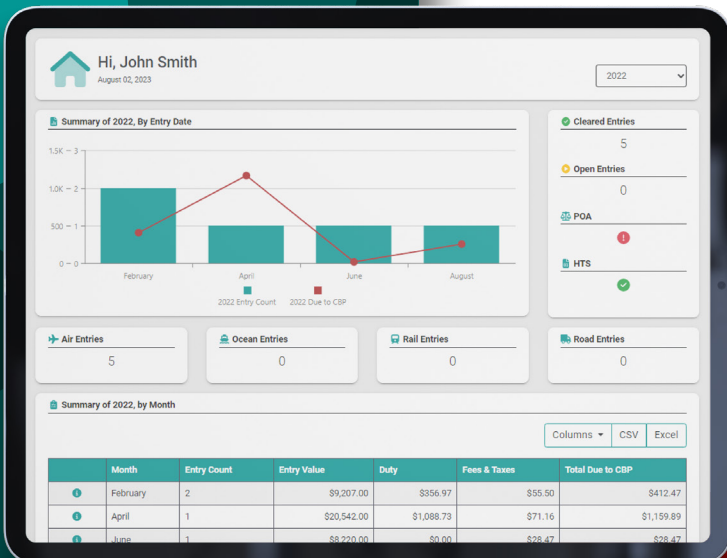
Hi, John Smith
August 02, 2023

2022

Summary of 2022, By Entry Date

1.5K – 3
1.0K – 2
500 – 1
0 – 0

February
April
June
August

2022 Entry Count
2022 Due to CBP

Cleared Entries
5

Open Entries
0

POA

HTS

Air Entries
5

Ocean Entries
0

Rail Entries
0

Road Entries
0

Summary of 2022, by Month

Columns
CSV
Excel

| | Month | Entry Count | Entry Value | Duty | Fees & Taxes | Total Due to CBP |
|---|---|---|---|---|---|---|
| i | February | 2 | $9,207.00 | $356.97 | $55.50 | $412.47 |
| i | April | 1 | $20,542.00 | $1,088.73 | $71.16 | $1,159.89 |
| i | June | 1 | $8,220.00 | $0.00 | $28.47 | $28.47 |